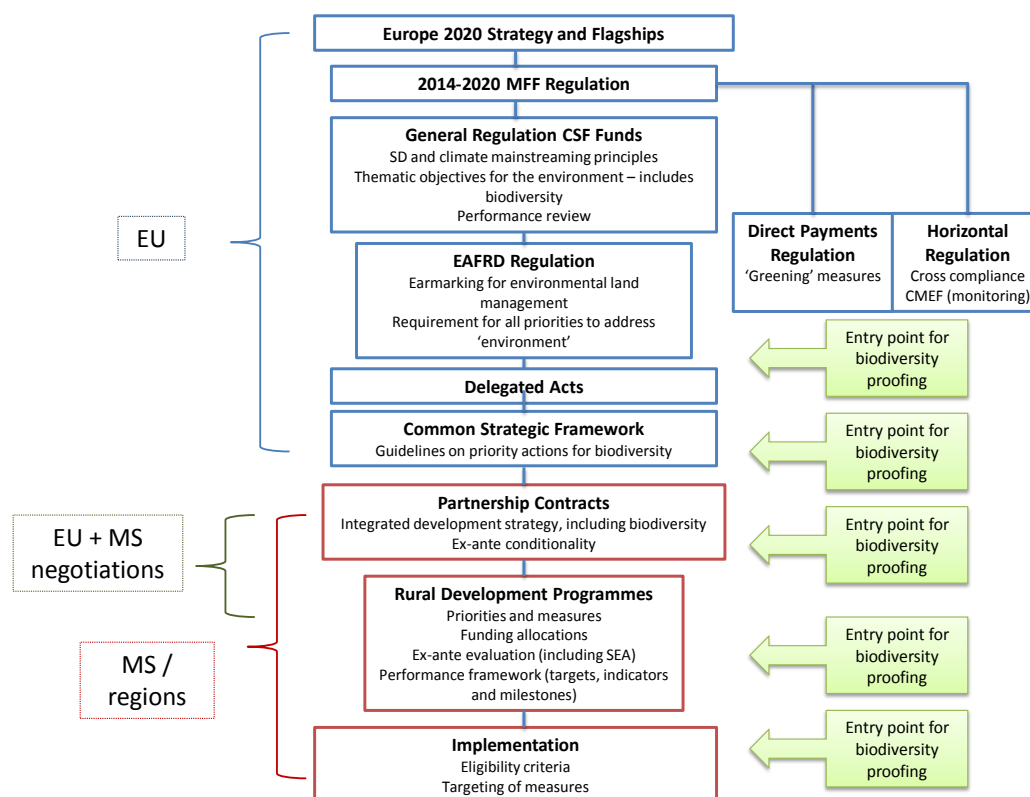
Europe 2020 Strategy and Flagships

2014-2020 MFF Regulation

General Regulation CSF Funds
SD and climate mainstreaming principles
Thematic objectives for the environment – includes biodiversity
Performance review

EU

Direct Payments Regulation
'Greening' measures

Horizontal Regulation
Cross compliance
CMEF (monitoring)

EAFRD Regulation
Earmarking for environmental land management
Requirement for all priorities to address 'environment'

Entry point for biodiversity proofing

Delegated Acts

Common Strategic Framework
Guidelines on priority actions for biodiversity

Entry point for biodiversity proofing

Partnership Contracts
Integrated development strategy, including biodiversity
Ex-ante conditionality

EU + MS negotiations

Entry point for biodiversity proofing

Rural Development Programmes
Priorities and measures
Funding allocations
Ex-ante evaluation (including SEA)
Performance framework (targets, indicators and milestones)

MS / regions

Entry point for biodiversity proofing

Implementation
Eligibility criteria
Targeting of measures

Entry point for biodiversity proofing